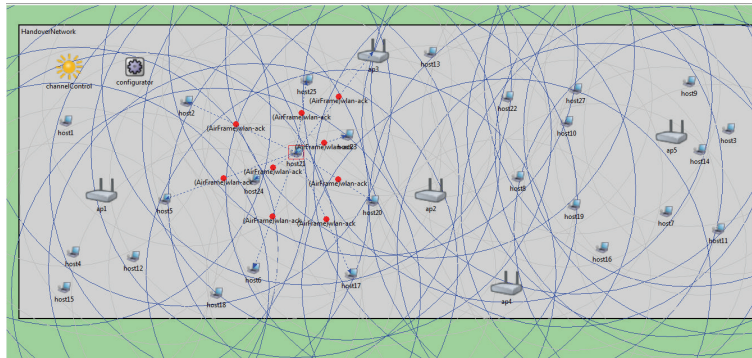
HandoverNetwork

channelControl

configurator

ap3

host13

host25

(AirFrame)wlan-ack

(AirFrame)wlan-ack

host2

host1

(AirFrame)wlan-ack

(AirFrame)wlan-ack

host23

host21

(AirFrame)wlan-ack

(AirFrame)wlan-ack

host24

(AirFrame)wlan-ack

host22

host27

host10

host9

ap5

host14

host3

host8

ap1

host5

(AirFrame)wlan-ack

(AirFrame)wlan-ack

host20

ap2

host19

host7

host11

host16

host4

host12

host6

host17

host15

host18

ap4